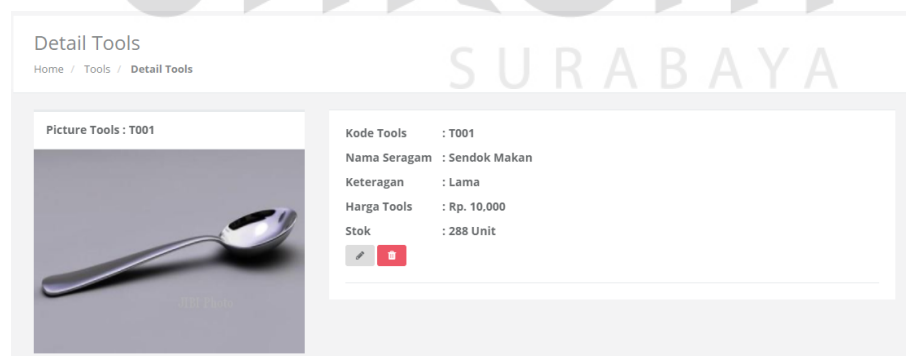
Detail Tools

Home / Tools / Detail Tools

SURABAYA

Picture Tools : T001

| | |
|---|---|
| Kode Tools | : T001 |
| Nama Seragam | : Sendok Makan |
| Keteragan | : Lama |
| Harga Tools | : Rp. 10,000 |
| Stok | : 288 Unit |